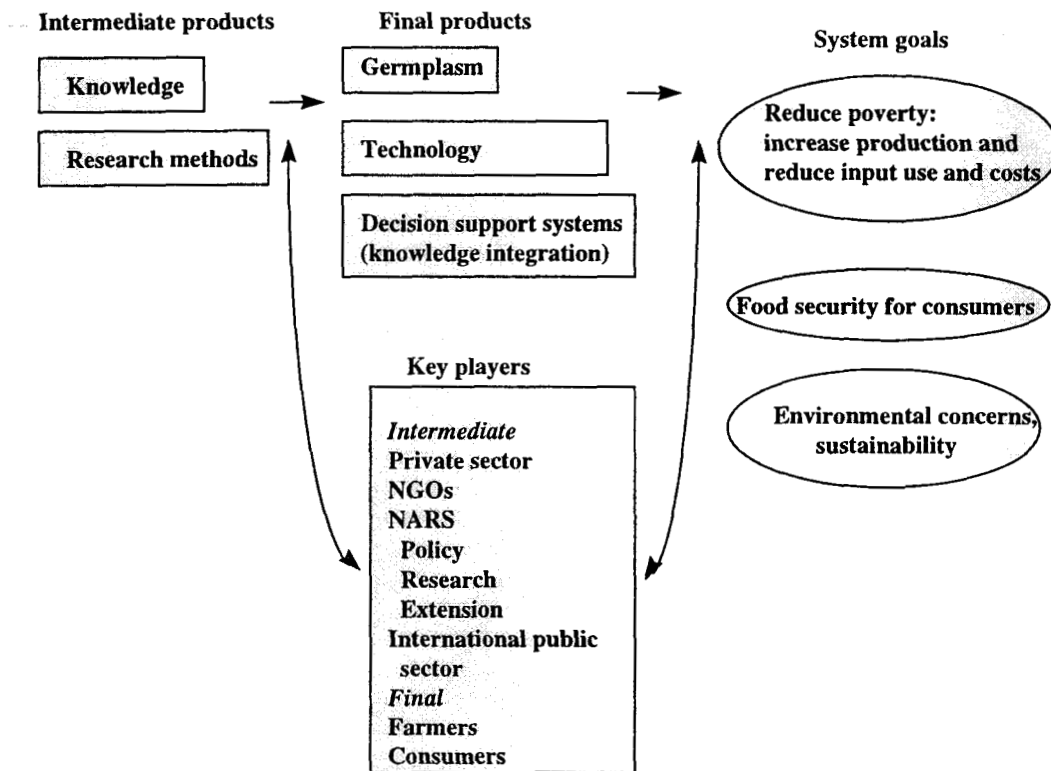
Intermediate products

Knowledge

Research methods

Final products

Germplasm

Technology

Decision support systems (knowledge integration)

System goals

Reduce poverty: increase production and reduce input use and costs

Food security for consumers

Environmental concerns, sustainability

Key players

*Intermediate*
Private sector
NGOs
NARS
Policy
Research
Extension
International public sector
*Final*
Farmers
Consumers